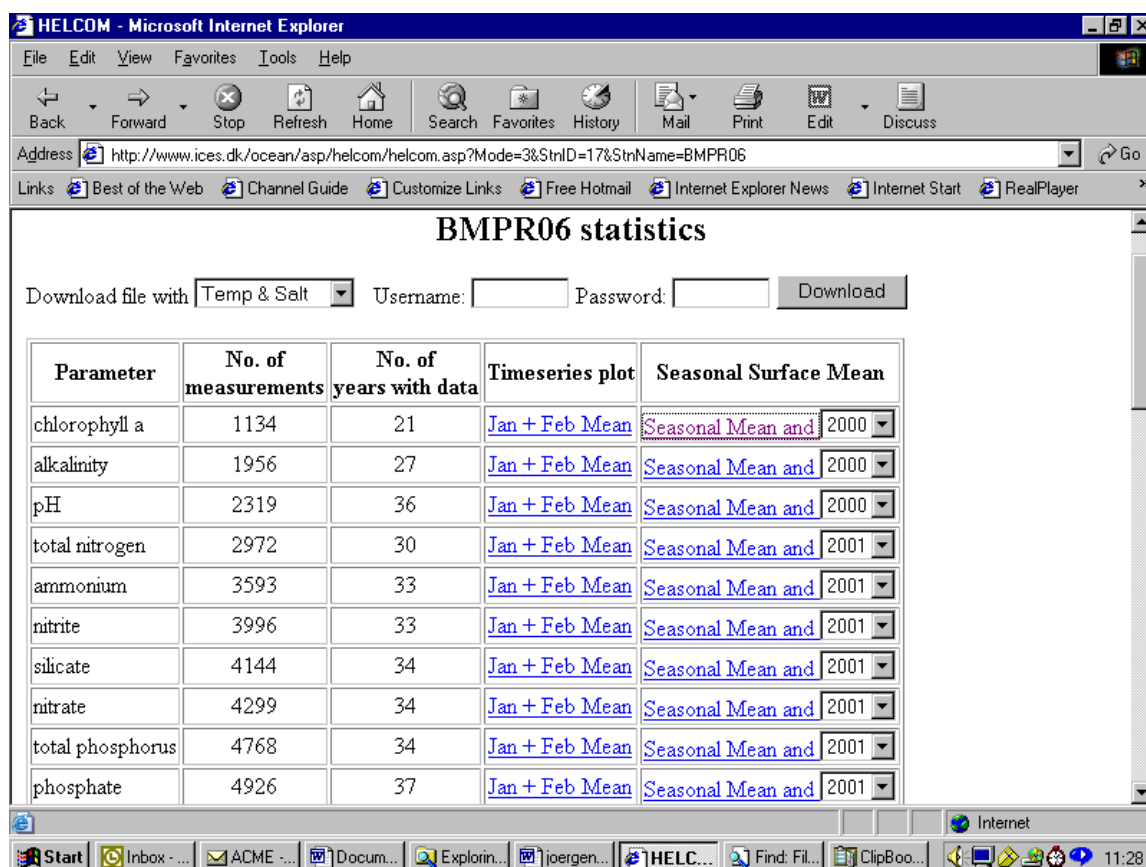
HELCOM - Microsoft Internet Explorer

File Edit View Favorites Tools Help

Back Forward Stop Refresh Home Search Favorites History Mail Print Edit Discuss

Address http://www.ices.dk/ocean/asp/helcom/helcom.asp?Mode=3&StnID=17&StnName=BMPR06 Go

Links Best of the Web Channel Guide Customize Links Free Hotmail Internet Explorer News Internet Start RealPlayer

BMPR06 statistics

Download file with Temp & Salt Username: Password: Download

| Parameter | No. of measurements | No. of years with data | Timeseries plot | Seasonal Surface Mean |
|---|---|---|---|---|
| chlorophyll a | 1134 | 21 | Jan + Feb Mean | Seasonal Mean and 2000 |
| alkalinity | 1956 | 27 | Jan + Feb Mean | Seasonal Mean and 2000 |
| pH | 2319 | 36 | Jan + Feb Mean | Seasonal Mean and 2000 |
| total nitrogen | 2972 | 30 | Jan + Feb Mean | Seasonal Mean and 2001 |
| ammonium | 3593 | 33 | Jan + Feb Mean | Seasonal Mean and 2001 |
| nitrite | 3996 | 33 | Jan + Feb Mean | Seasonal Mean and 2001 |
| silicate | 4144 | 34 | Jan + Feb Mean | Seasonal Mean and 2001 |
| nitrate | 4299 | 34 | Jan + Feb Mean | Seasonal Mean and 2001 |
| total phosphorus | 4768 | 34 | Jan + Feb Mean | Seasonal Mean and 2001 |
| phosphate | 4926 | 37 | Jan + Feb Mean | Seasonal Mean and 2001 |

Internet

Start Inbox - ... ACME -... Docum... Explorin... joergen... HELC... Find: Fil... ClipBoo... 11:28